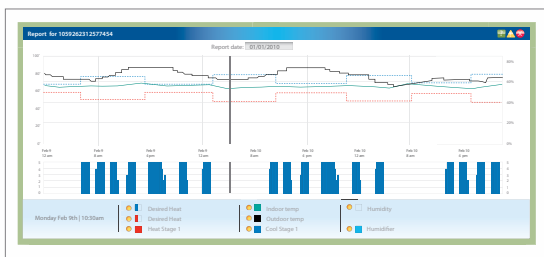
Report for 1059262312577454

Report date 01/01/2010

100
80
60
40
20
0

80%
60%
40%
20%
0%

Feb 9 12 am
Feb 9 4 am
Feb 9 8 am
Feb 9 12 pm
Feb 10 8 am
Feb 10 4 pm
Feb 10 12 am
Feb 10 8 am
Feb 10 4 pm

Monday Feb 9th | 10:30am

Desired Heat
Desired Heat
Heat Stage 1

Indoor temp
Outdoor temp
Cool Stage 1

Humidity
Humidifier